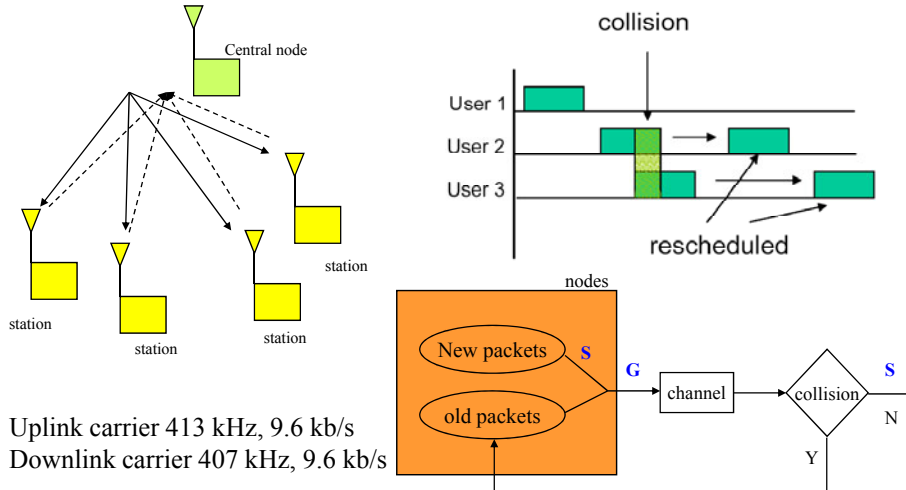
Central node

station

station

station

station

collision

User 1

User 2

User 3

rescheduled

nodes

New packets

S

G

old packets

channel

collision

S

N

Y

Uplink carrier 413 kHz, 9.6 kb/s
Downlink carrier 407 kHz, 9.6 kb/s